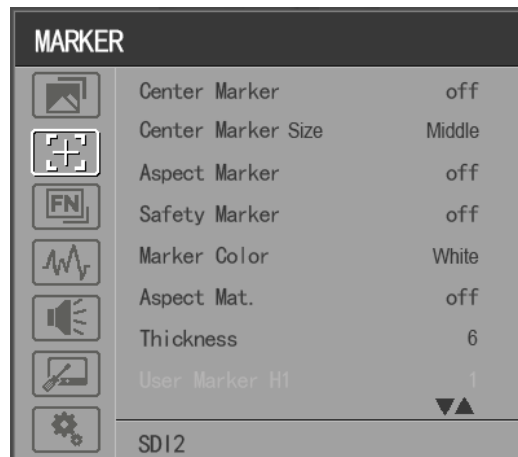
MARKER

| | |
|---|---|
| Center Marker | off |
| Center Marker Size | Middle |
| Aspect Marker | off |
| Safety Marker | off |
| Marker Color | White |
| Aspect Mat. | off |
| Thickness | 6 |
| User Marker H1 | 1 |

FN

SDI2